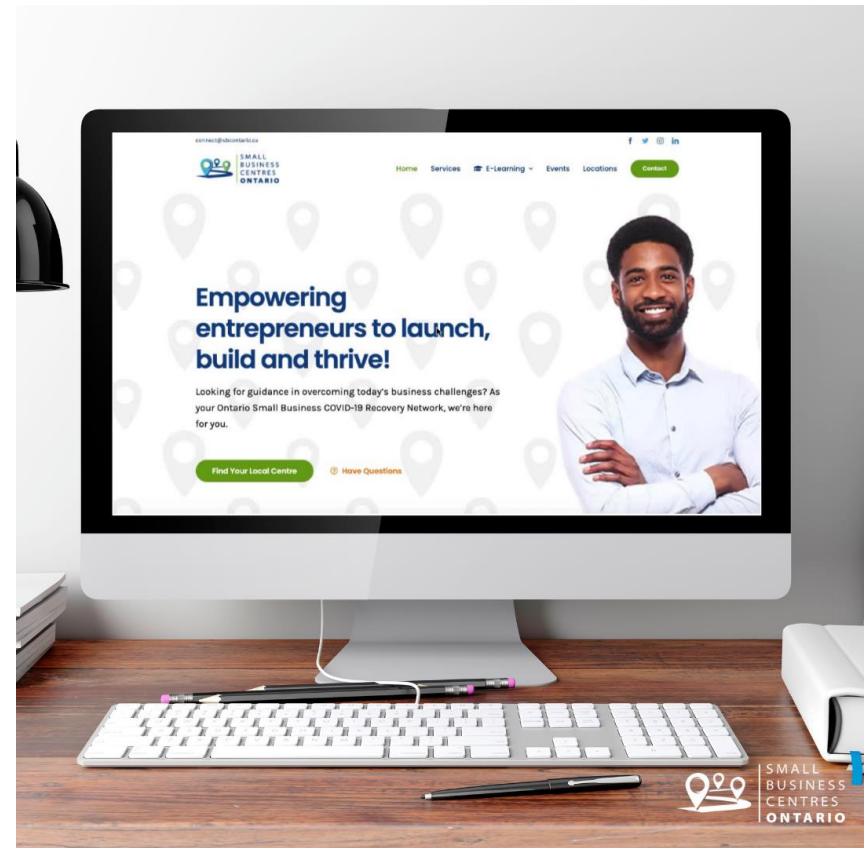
connect@sbcontario.ca

SMALL BUSINESS CENTRES ONTARIO

Home Services E-Learning Events Locations Contact

Empowering entrepreneurs to launch, build and thrive!

Looking for guidance in overcoming today's business challenges? As your Ontario Small Business COVID-19 Recovery Network, we're here for you.

Find Your Local Centre

Have Questions

SMALL BUSINESS CENTRES ONTARIO